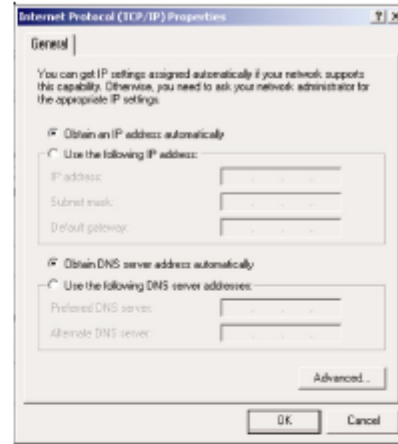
Internet Protocol (TCP/IP) Properties

?| X

General

You can get IP settings assigned automatically if your network supports this capability. Otherwise, you need to ask your network administrator for the appropriate IP settings.

Obtain an IP address automatically

Use the following IP address:

IP address:

Subnet mask:

Default gateway:

Obtain DNS server address automatically

Use the following DNS server addresses:

Preferred DNS server:

Alternate DNS server:

Advanced...

OK

Cancel